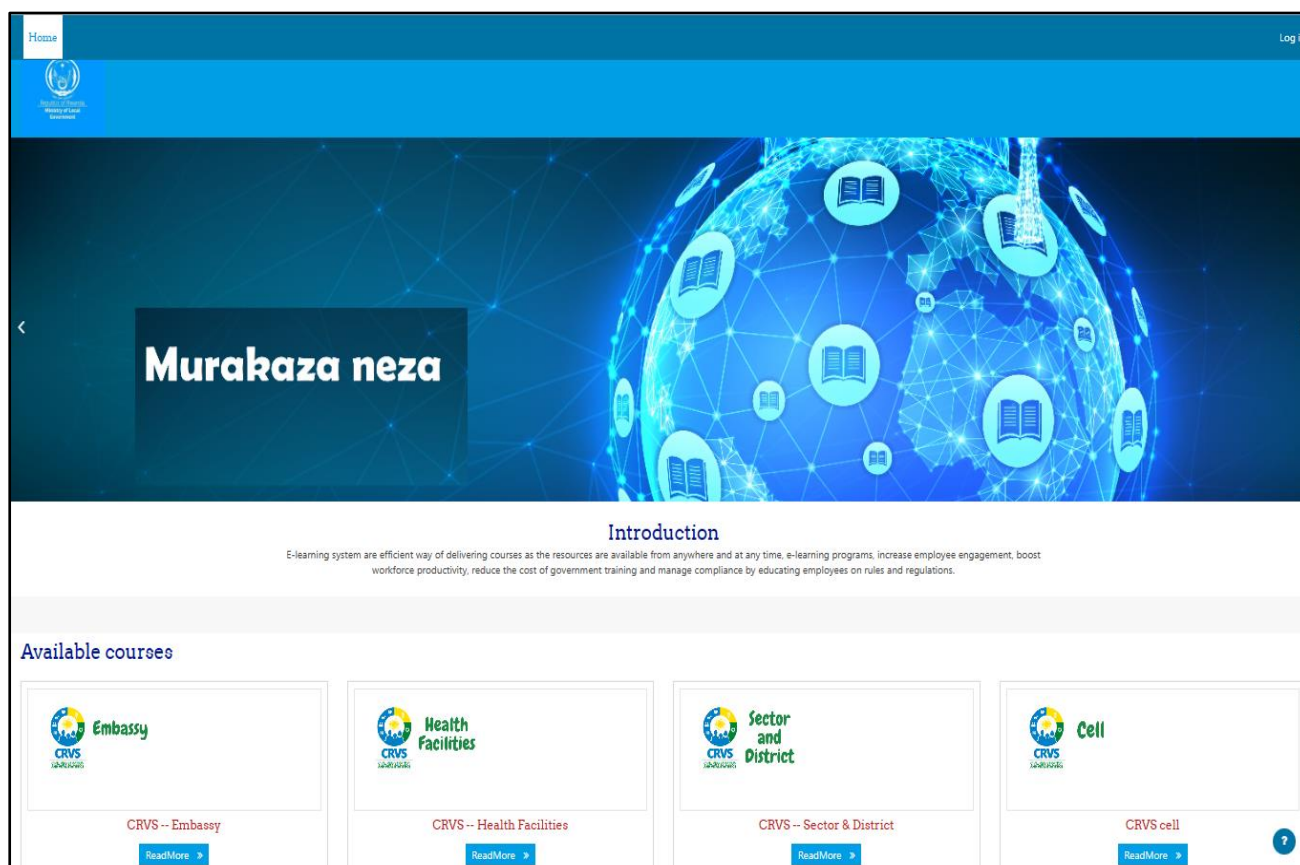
Home

Log i

Republic of Rwanda
Ministry of Local Government

Murakaza neza

Introduction

E-learning system are efficient way of delivering courses as the resources are available from anywhere and at any time, e-learning programs, increase employee engagement, boost workforce productivity, reduce the cost of government training and manage compliance by educating employees on rules and regulations.

Available courses

CRVS Embassy

CRVS -- Embassy

ReadMore »

CRVS Health Facilities

CRVS -- Health Facilities

ReadMore »

CRVS Sector and District

CRVS -- Sector & District

ReadMore »

CRVS Cell

CRVS cell

ReadMore »

?